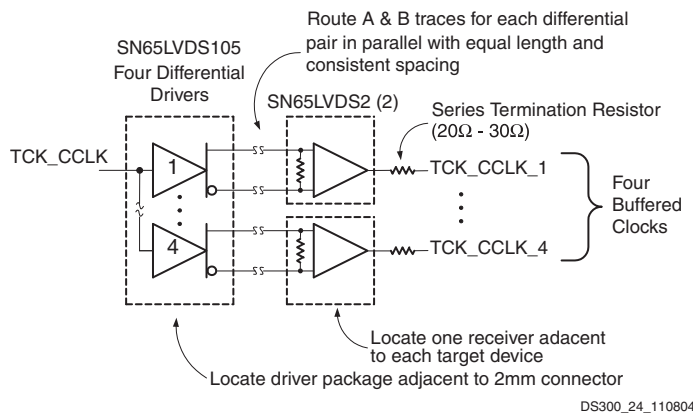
Route A & B traces for each differential pair in parallel with equal length and consistent spacing

SN65LVDS105
Four Differential
Drivers

SN65LVDS2 (2)

Series Termination Resistor
($20\Omega$ - $30\Omega$)

TCK_CCLK

1

4

TCK_CCLK_1

TCK_CCLK_4

Four
Buffered
Clocks

Locate one receiver adacent
to each target device

Locate driver package adjacent to 2mm connector

DS300_24_110804